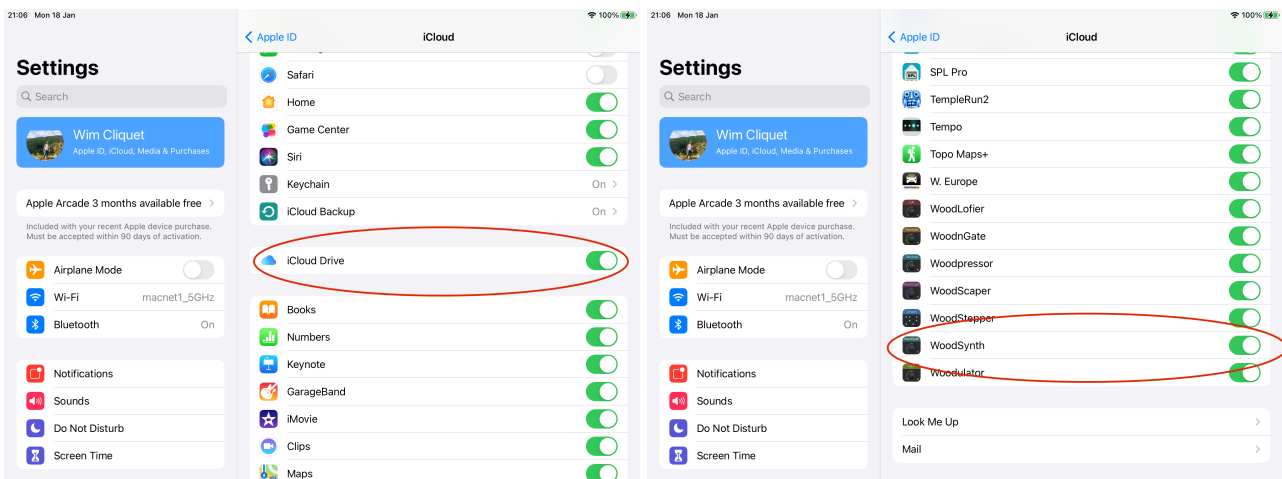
21:06 Mon 18 Jan

100%

Settings

Search

Wim Cliquet
Apple ID, iCloud, Media & Purchases

Apple Arcade 3 months available free

Included with your recent Apple device purchase. Must be accepted within 90 days of activation.

Airplane Mode

Wi-Fi macnet1_5GHz

Bluetooth On

Notifications

Sounds

Do Not Disturb

Screen Time

Apple ID iCloud

Safari

Home

Game Center

Siri

Keychain On

iCloud Backup On

iCloud Drive

Books

Numbers

Keynote

GarageBand

iMovie

Clips

Maps

21:06 Mon 18 Jan

100%

Settings

Search

Wim Cliquet
Apple ID, iCloud, Media & Purchases

Apple Arcade 3 months available free

Included with your recent Apple device purchase. Must be accepted within 90 days of activation.

Airplane Mode

Wi-Fi macnet1_5GHz

Bluetooth On

Notifications

Sounds

Do Not Disturb

Screen Time

Apple ID iCloud

SPL Pro

TempleRun2

Tempo

Topo Maps+

W. Europe

WoodLofier

WoodnGate

Woodpressor

WoodScaper

WoodStepper

WoodSynth

Woodulator

Look Me Up

Mail